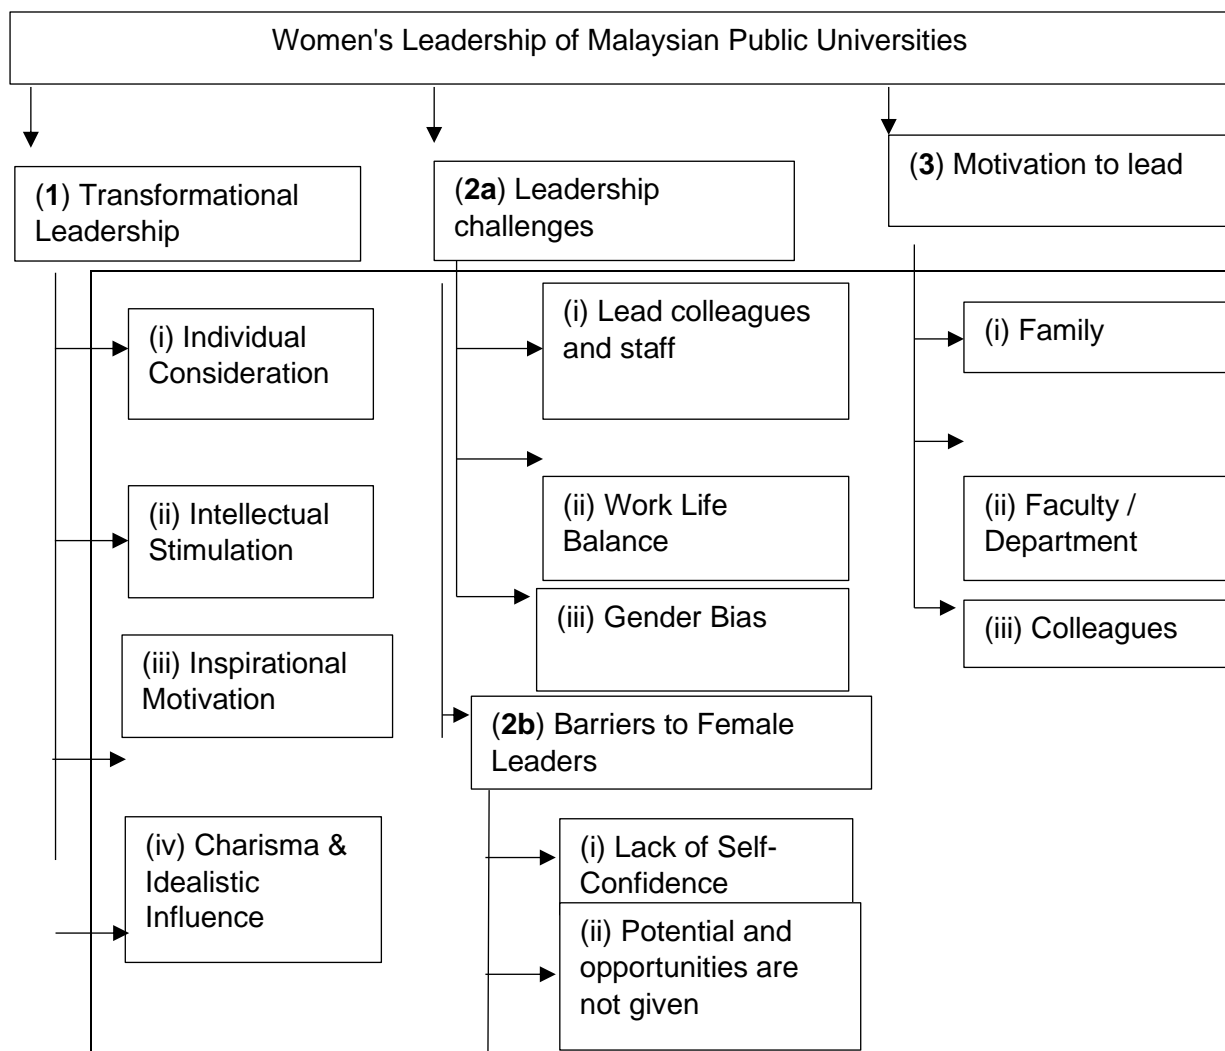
Women's Leadership of Malaysian Public Universities

(**1**) Transformational Leadership

(i) Individual Consideration

(ii) Intellectual Stimulation

(iii) Inspirational Motivation

(iv) Charisma & Idealistic Influence

(**2a**) Leadership challenges

(i) Lead colleagues and staff

(ii) Work Life Balance

(iii) Gender Bias

(**2b**) Barriers to Female Leaders

(i) Lack of Self-Confidence

(ii) Potential and opportunities are not given

(**3**) Motivation to lead

(i) Family

(ii) Faculty / Department

(iii) Colleagues